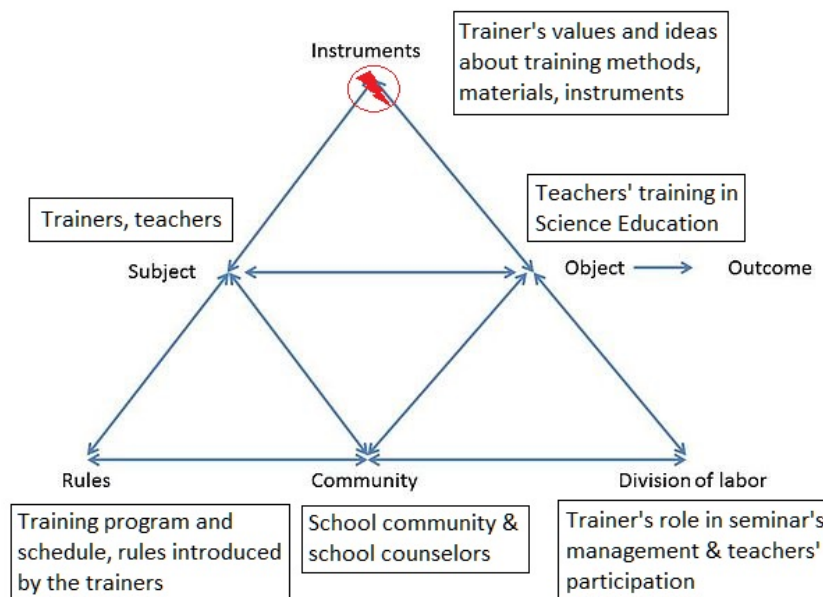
Instruments

Trainer's values and ideas about training methods, materials, instruments

Trainers, teachers

Teachers' training in Science Education

Subject

Object → Outcome

Rules

Community

Division of labor

Training program and schedule, rules introduced by the trainers

School community & school counselors

Trainer's role in seminar's management & teachers' participation